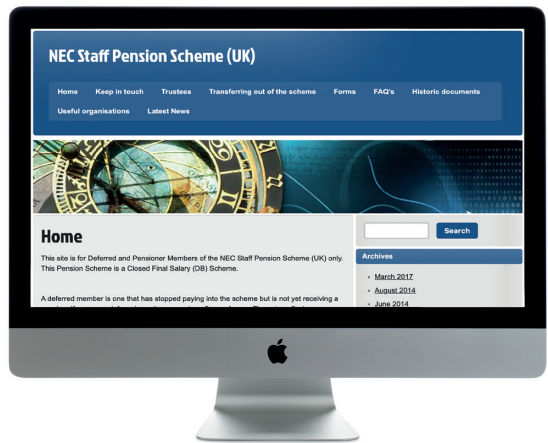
NEC Staff Pension Scheme (UK)

Home Keep in touch Trustees Transferring out of the scheme Forms FAQ's Historic documents Useful organisations Latest News

Home

This site is for Deferred and Pensioner Members of the NEC Staff Pension Scheme (UK) only. This Pension Scheme is a Closed Final Salary (DB) Scheme.

A deferred member is one that has stopped paying into the scheme but is not yet receiving a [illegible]

Search

Archives

March 2017
August 2014
June 2014